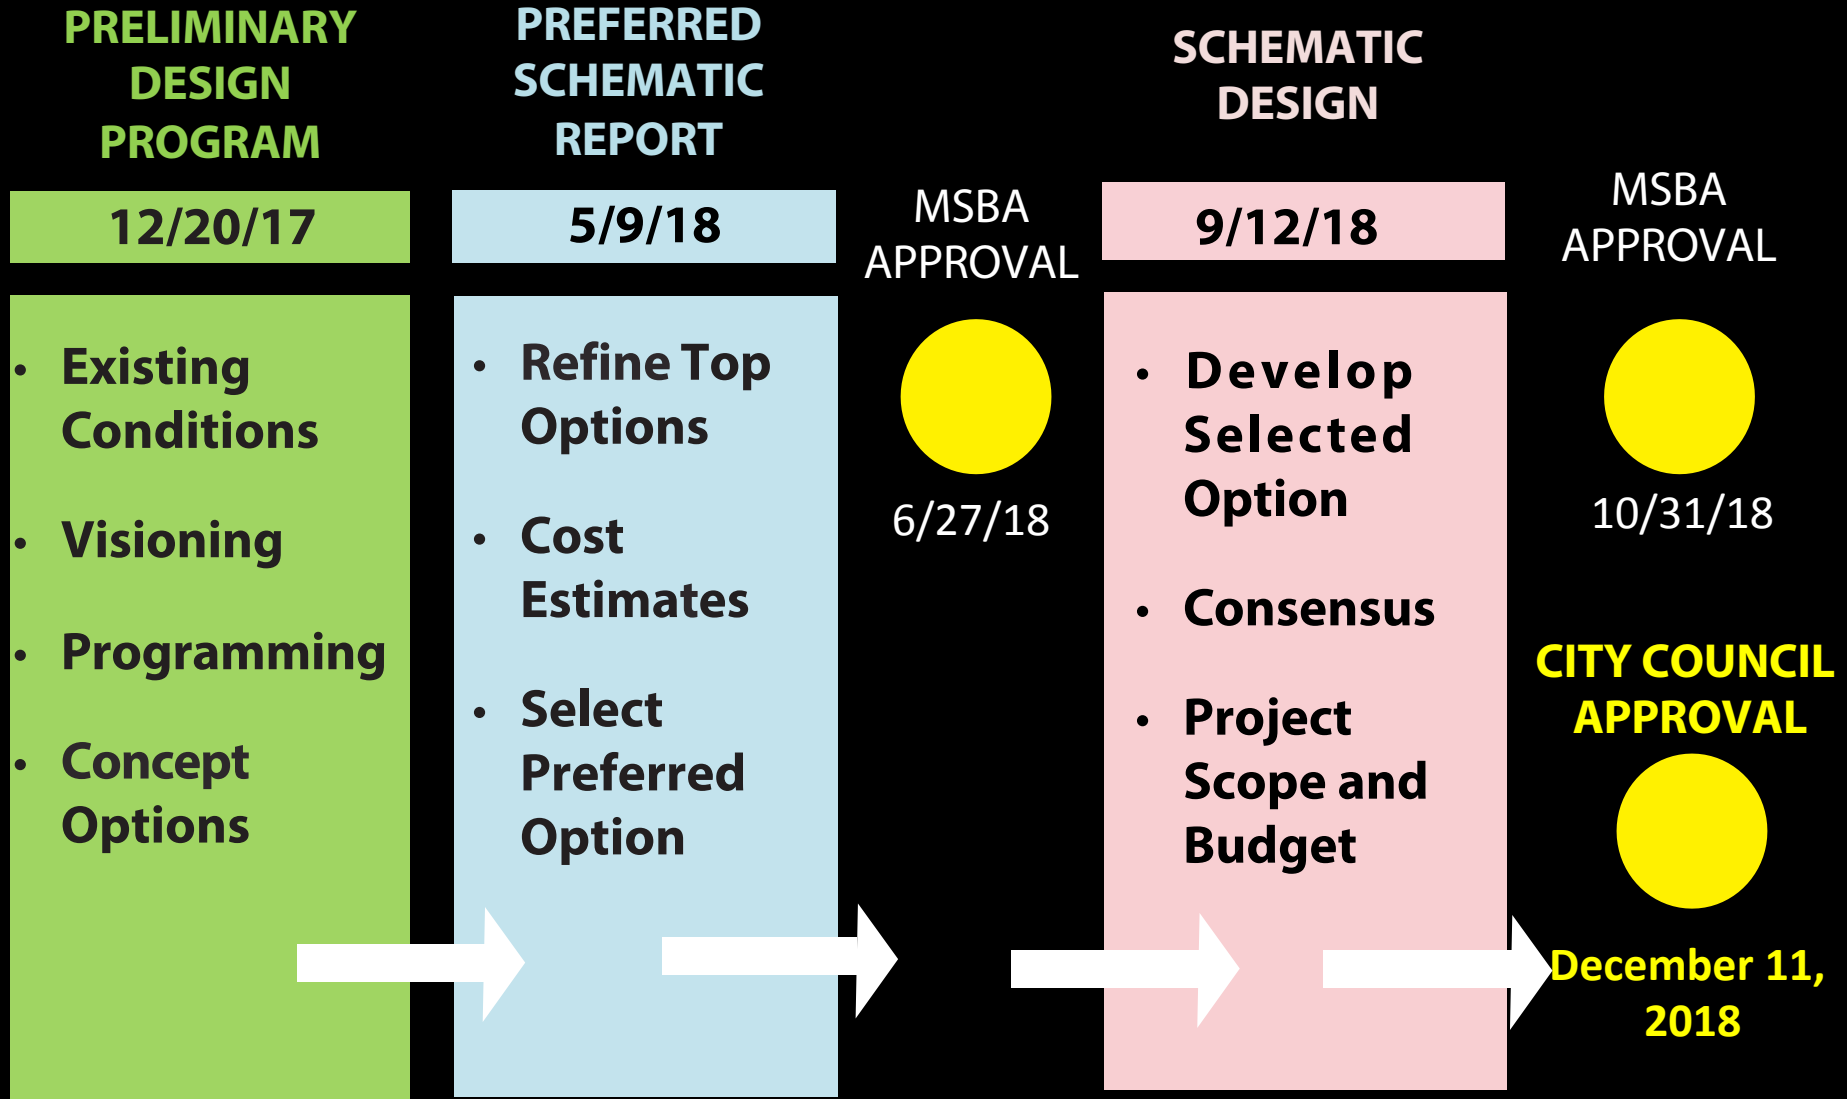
PRELIMINARY DESIGN PROGRAM

12/20/17

- Existing Conditions
- Visioning
- Programming
- Concept Options

PREFERRED SCHEMATIC REPORT

5/9/18

- Refine Top Options
- Cost Estimates
- Select Preferred Option

MSBA APPROVAL

6/27/18

SCHEMATIC DESIGN

9/12/18

- Develop Selected Option
- Consensus
- Project Scope and Budget

MSBA APPROVAL

10/31/18

CITY COUNCIL APPROVAL

December 11, 2018